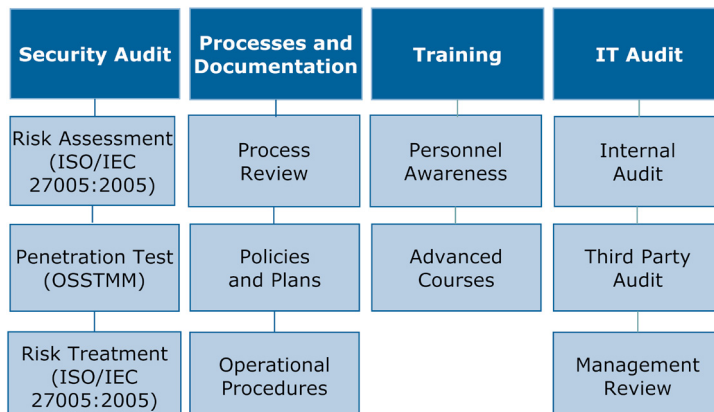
Security Audit

Risk Assessment (ISO/IEC 27005:2005)

Penetration Test (OSSTMM)

Risk Treatment (ISO/IEC 27005:2005)

Processes and Documentation

Process Review

Policies and Plans

Operational Procedures

Training

Personnel Awareness

Advanced Courses

IT Audit

Internal Audit

Third Party Audit

Management Review